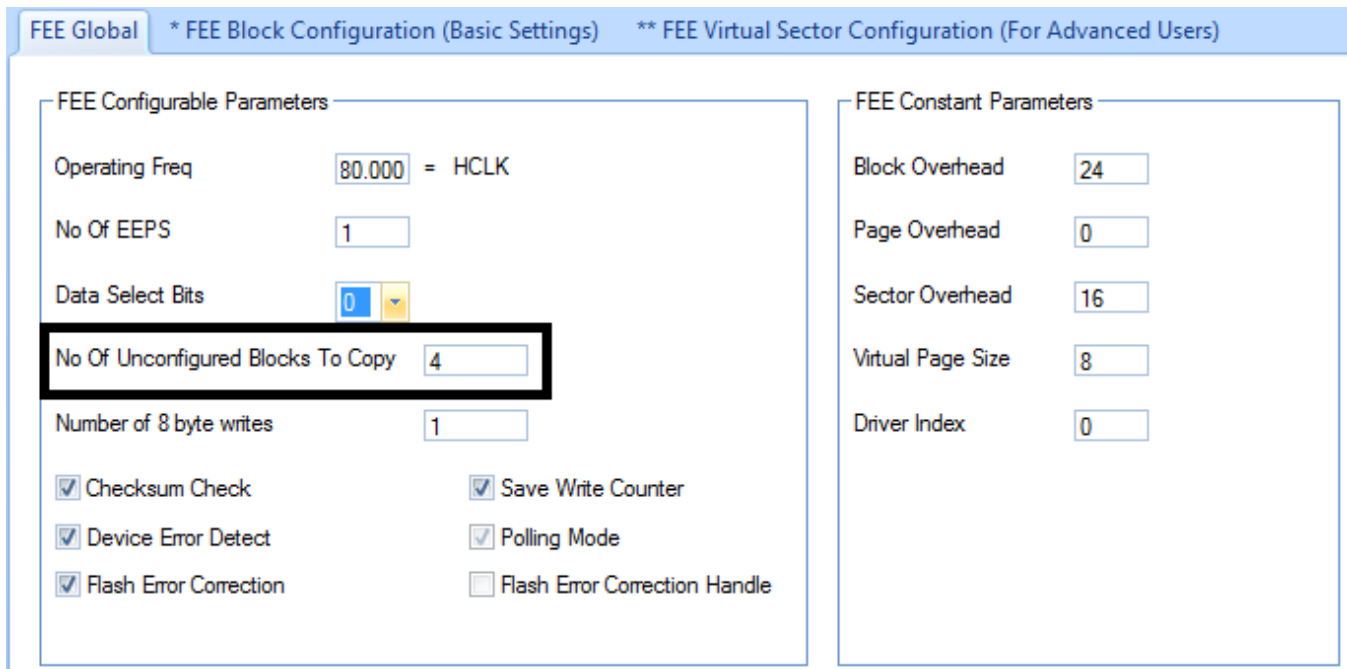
FEE Global | * FEE Block Configuration (Basic Settings) | ** FEE Virtual Sector Configuration (For Advanced Users)

FEE Configurable Parameters

Operating Freq 80.000 = HCLK

No Of EEPS 1

Data Select Bits 0

No Of Unconfigured Blocks To Copy 4

Number of 8 byte writes 1

Checksum Check

Save Write Counter

Device Error Detect

Polling Mode

Flash Error Correction

Flash Error Correction Handle

FEE Constant Parameters

Block Overhead 24

Page Overhead 0

Sector Overhead 16

Virtual Page Size 8

Driver Index 0